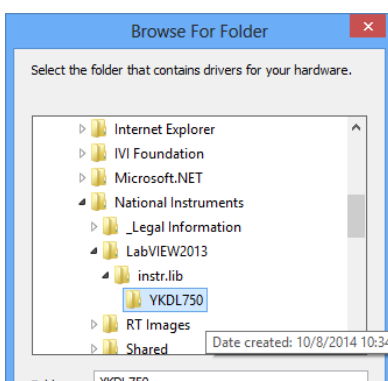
Browse For Folder

Select the folder that contains drivers for your hardware.

Internet Explorer
IVI Foundation
Microsoft.NET
National Instruments
_Legal Information
LabVIEW2013
instr.lib
YKDL750
RT Images
Shared

Date created: 10/8/2014 10:34

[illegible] YKDL750